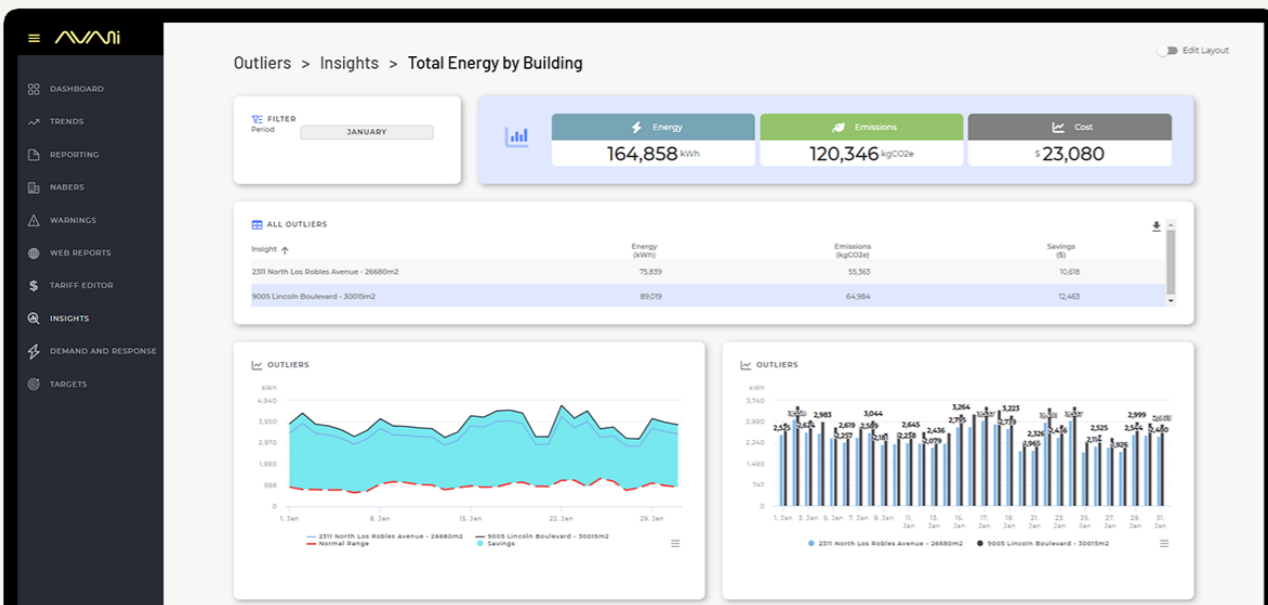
AVANi

DASHBOARD
TRENDS
REPORTING
NABERS
WARNINGS
WEB REPORTS
TARIFF EDITOR
INSIGHTS
DEMAND AND RESPONSE
TARGETS

Outliers > Insights > Total Energy by Building

Edit Layout

FILTER
Period JANUARY

Energy
164,858 kWh

Emissions
120,346 kgCO2e

Cost
$ 23,080

ALL OUTLIERS

| Insight | Energy (kWh) | Emissions (kgCO2e) | Savings ($) |
|---|---|---|---|
| 2311 North Los Robles Avenue - 26680m2 | 75,839 | 55,363 | 10,618 |
| 9005 Lincoln Boulevard - 30015m2 | 89,019 | 64,984 | 12,463 |

OUTLIERS

kWh
4,940
3,950
2,970
1,980
988
0
1. Jan 8. Jan 15. Jan 22. Jan 29. Jan

2311 North Los Robles Avenue - 26680m2
9005 Lincoln Boulevard - 30015m2
Normal Range
Savings

OUTLIERS

kWh
3,740
2,990
2,240
1,490
747
0
2,555 2,624 2,983 2,257 2,619 3,044 2,181 2,645 2,258 2,079 2,436 2,645 2,795 3,264 2,759 3,223 1,965 2,326 2,456 2,525 2,114 1,926 2,514 2,999 2,480
1. Jan 3. Jan 5. Jan 7. Jan 9. Jan 11. Jan 13. Jan 15. Jan 17. Jan 19. Jan 21. Jan 23. Jan 25. Jan 27. Jan 29. Jan 31. Jan

2311 North Los Robles Avenue - 26680m2
9005 Lincoln Boulevard - 30015m2